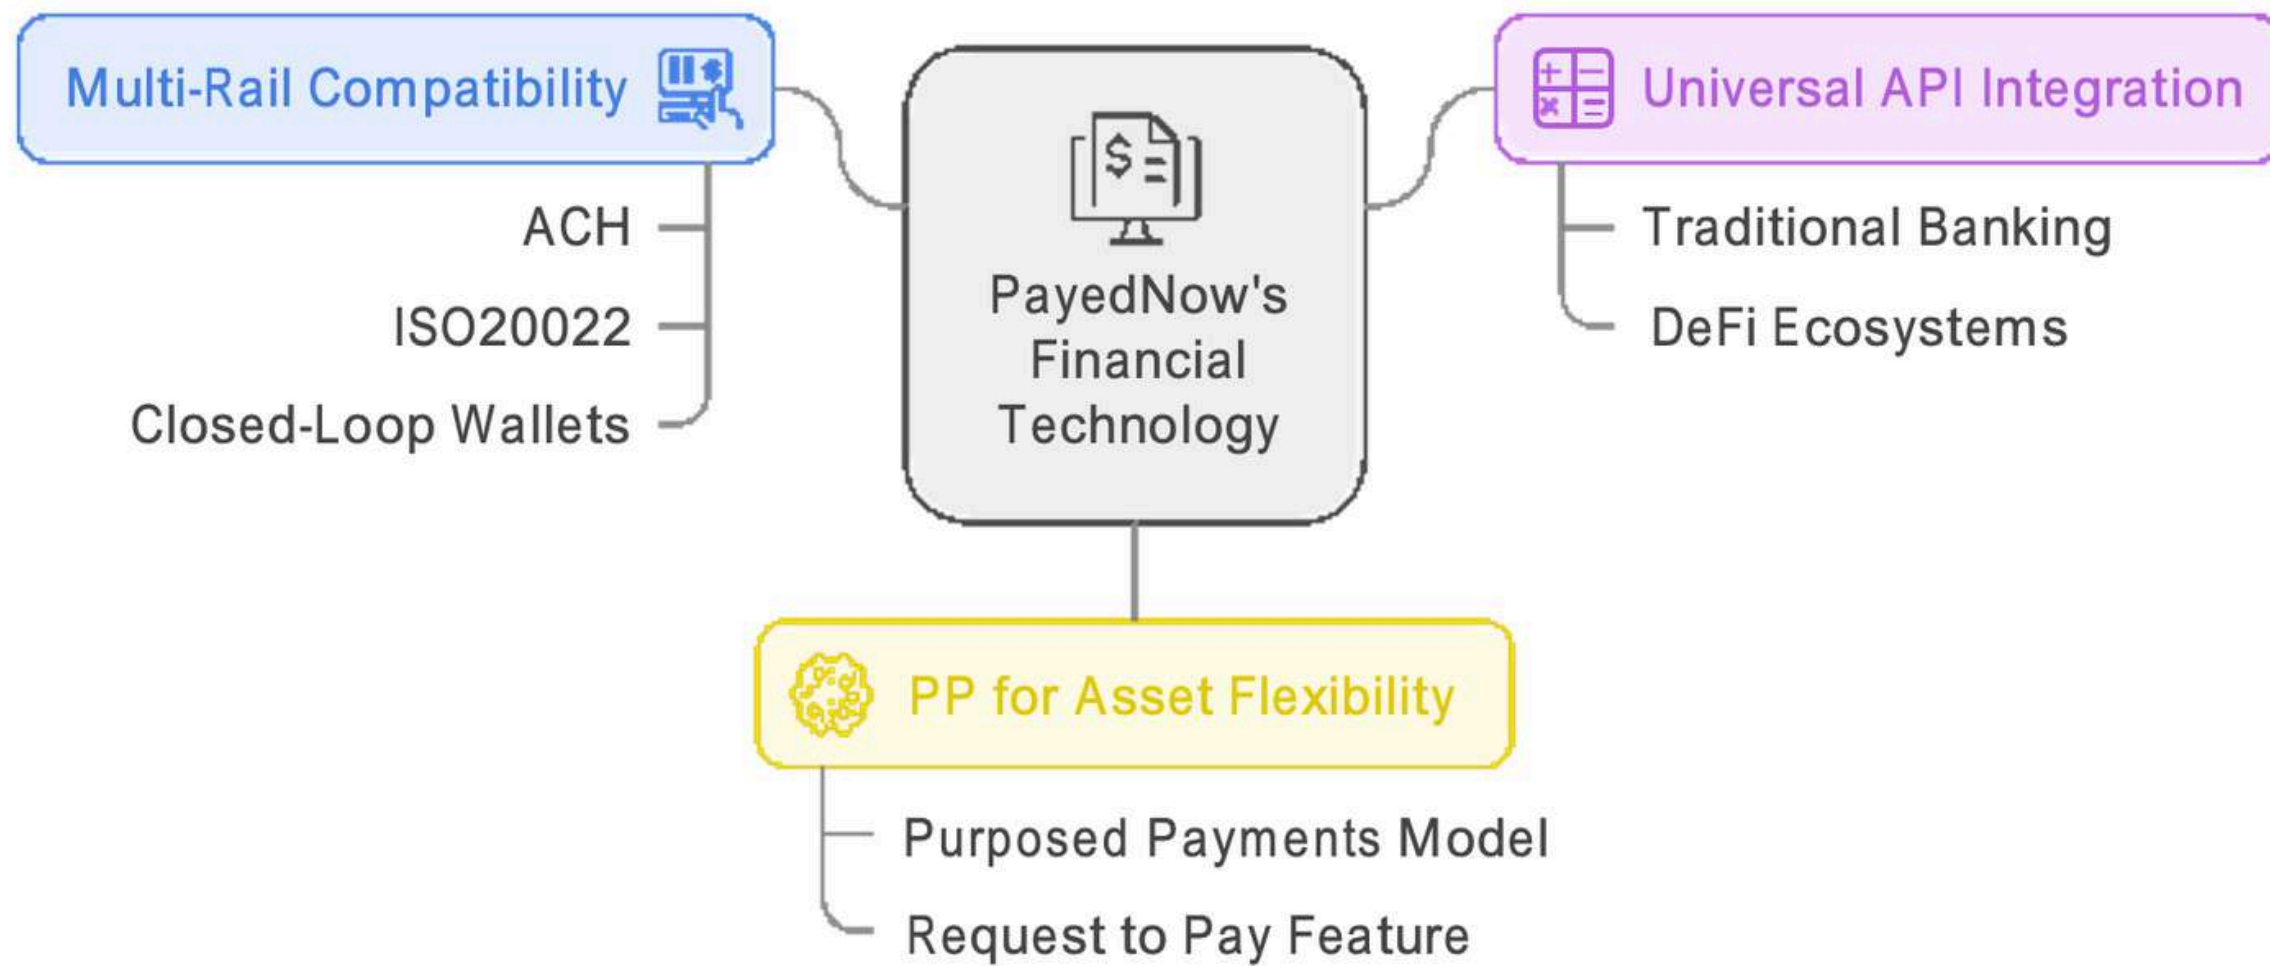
Multi-Rail Compatibility

ACH

ISO20022

Closed-Loop Wallets

PayedNow's Financial Technology

Universal API Integration

Traditional Banking

DeFi Ecosystems

PP for Asset Flexibility

Purposed Payments Model

Request to Pay Feature